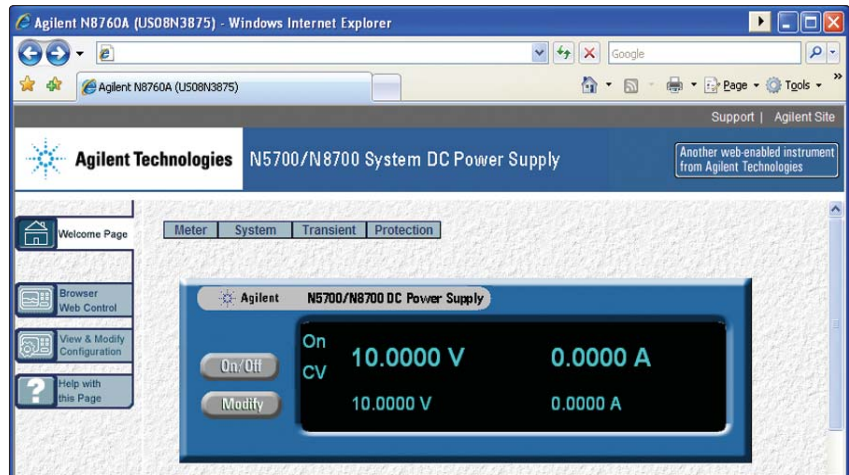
Agilent N8760A (US08N3875) - Windows Internet Explorer

Google

Agilent N8760A (US08N3875)

Page ▾ Tools ▾

Support | Agilent Site

Agilent Technologies N5700/N8700 System DC Power Supply

Another web-enabled instrument from Agilent Technologies

Welcome Page

Browser Web Control

View & Modify Configuration

Help with this Page

| Meter | System | Transient | Protection |
|---|---|---|---|

Agilent N5700/N8700 DC Power Supply

On/Off

Modify

On
CV

10.0000 V 0.0000 A

10.0000 V 0.0000 A